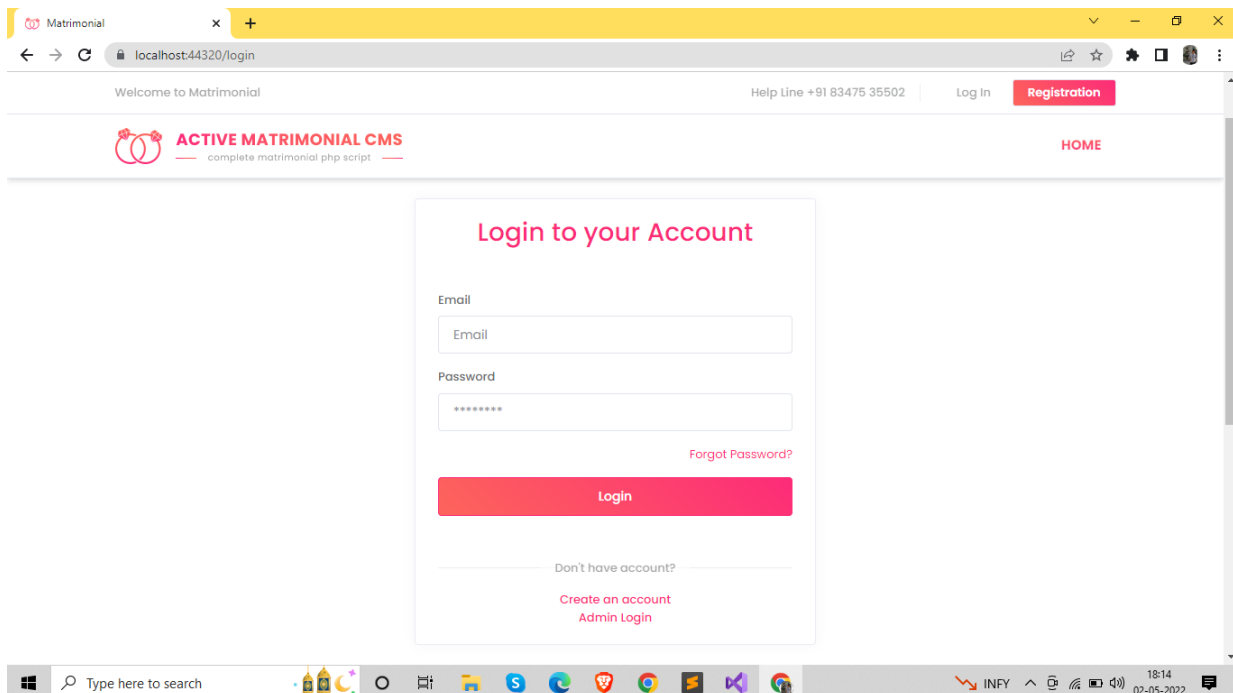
Matrimonial

localhost:44320/login

Welcome to Matrimonial

Help Line +91 83475 35502

Log In

Registration

ACTIVE MATRIMONIAL CMS

complete matrimonial php script

HOME

Login to your Account

Email

Email

Password

••••••••

Forgot Password?

Login

Don't have account?

Create an account

Admin Login

Type here to search

INFY

18:14

02-05-2022